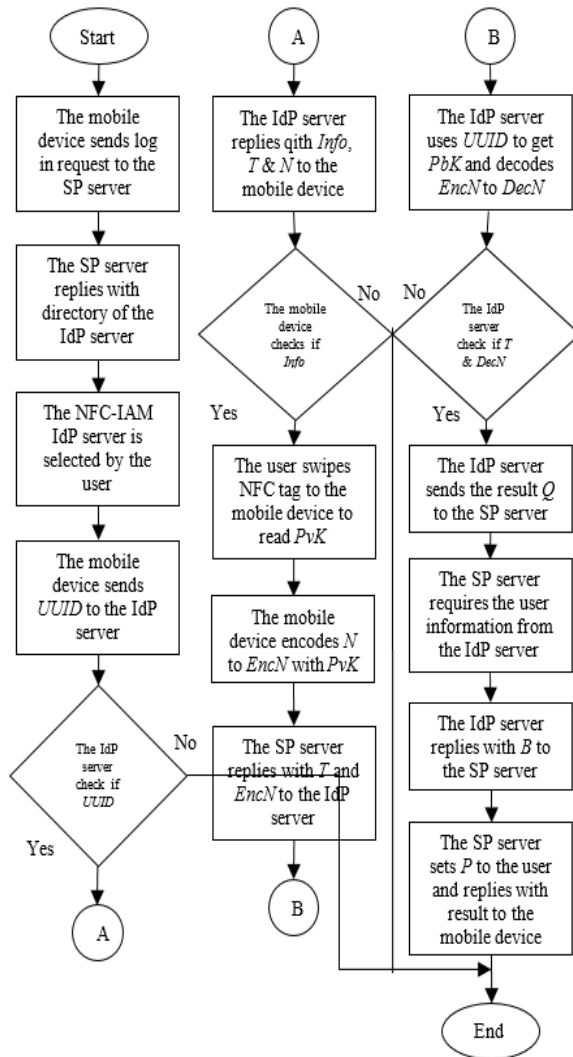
Start

The mobile device sends log in request to the SP server

The SP server replies with directory of the IdP server

The NFC-IAM IdP server is selected by the user

The mobile device sends *UUID* to the IdP server

The IdP server check if *UUID*

No

Yes

A

A

The IdP server replies qith *Info*, *T & N* to the mobile device

The mobile device checks if *Info*

No

Yes

The user swipes NFC tag to the mobile device to read *PvK*

The mobile device encodes *N* to *EncN* with *PvK*

The SP server replies with *T* and *EncN* to the IdP server

B

B

The IdP server uses *UUID* to get *PbK* and decodes *EncN* to *DecN*

No

The IdP server check if *T & DecN*

Yes

The IdP server sends the result *Q* to the SP server

The SP server requires the user information from the IdP server

The IdP server replies with *B* to the SP server

The SP server sets *P* to the user and replies with result to the mobile device

End